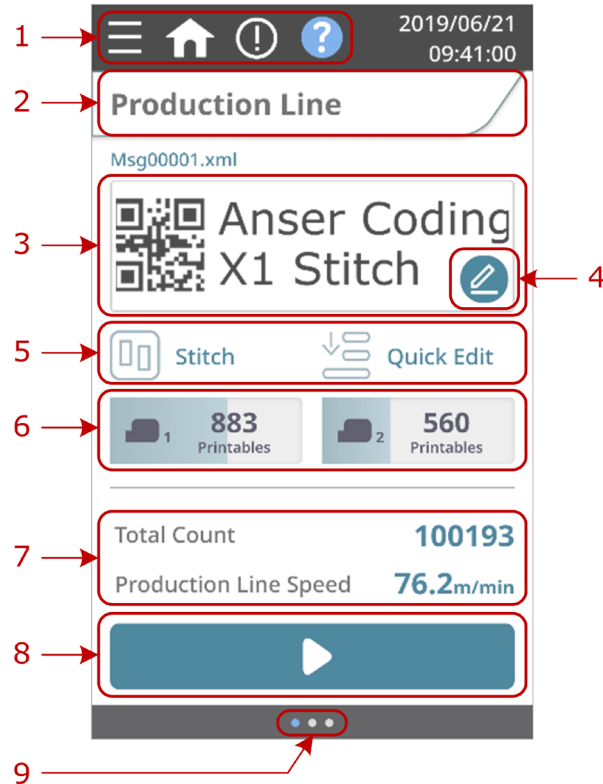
1

2019/06/21
09:41:00

2

Production Line

Msg00001.xml

3

Anser Coding
X1 Stitch

4

5

Stitch

Quick Edit

6

1 883
Printables

2 560
Printables

7

Total Count 100193

Production Line Speed 76.2m/min

8

9